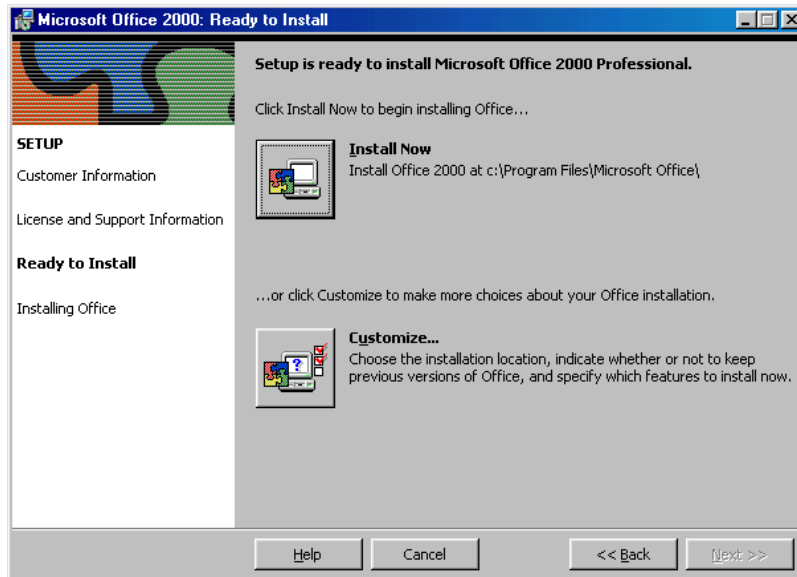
Microsoft Office 2000: Ready to Install

SETUP

Customer Information

License and Support Information

Ready to Install

Installing Office

Setup is ready to install Microsoft Office 2000 Professional.

Click Install Now to begin installing Office...

Install Now
Install Office 2000 at c:\Program Files\Microsoft Office\

...or click Customize to make more choices about your Office installation.

Customize...
Choose the installation location, indicate whether or not to keep previous versions of Office, and specify which features to install now.

Help | Cancel | << Back | Next >>